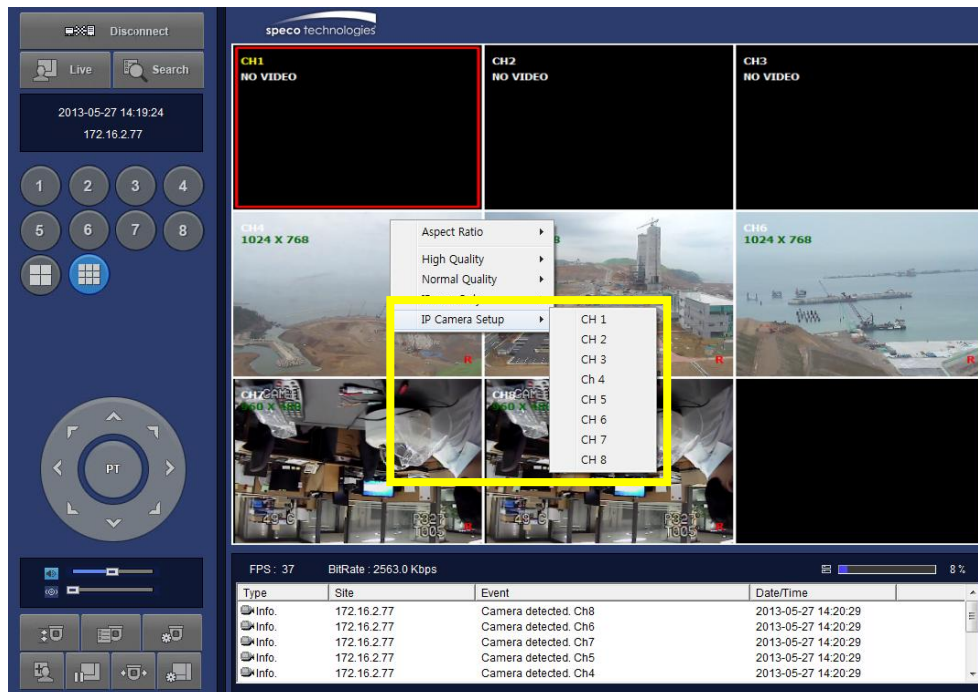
Disconnect

Live

Search

2013-05-27 14:19:24
172.16.2.77

1 2 3 4
5 6 7 8

PT

speco technologies

CH1
NO VIDEO

CH2
NO VIDEO

CH3
NO VIDEO

CH4
1024 X 768

CH6
1024 X 768

R

R

R

CH7
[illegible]

CH8
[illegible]

R

Aspect Ratio
High Quality
Normal Quality
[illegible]
IP Camera Setup

CH 1
CH 2
CH 3
Ch 4
CH 5
CH 6
CH 7
CH 8

FPS : 37 BitRate : 2563.0 Kbps

8 %

| Type | Site | Event | Date/Time |
|---|---|---|---|
| Info. | 172.16.2.77 | Camera detected. Ch8 | 2013-05-27 14:20:29 |
| Info. | 172.16.2.77 | Camera detected. Ch6 | 2013-05-27 14:20:29 |
| Info. | 172.16.2.77 | Camera detected. Ch7 | 2013-05-27 14:20:29 |
| Info. | 172.16.2.77 | Camera detected. Ch5 | 2013-05-27 14:20:29 |
| Info. | 172.16.2.77 | Camera detected. Ch4 | 2013-05-27 14:20:29 |